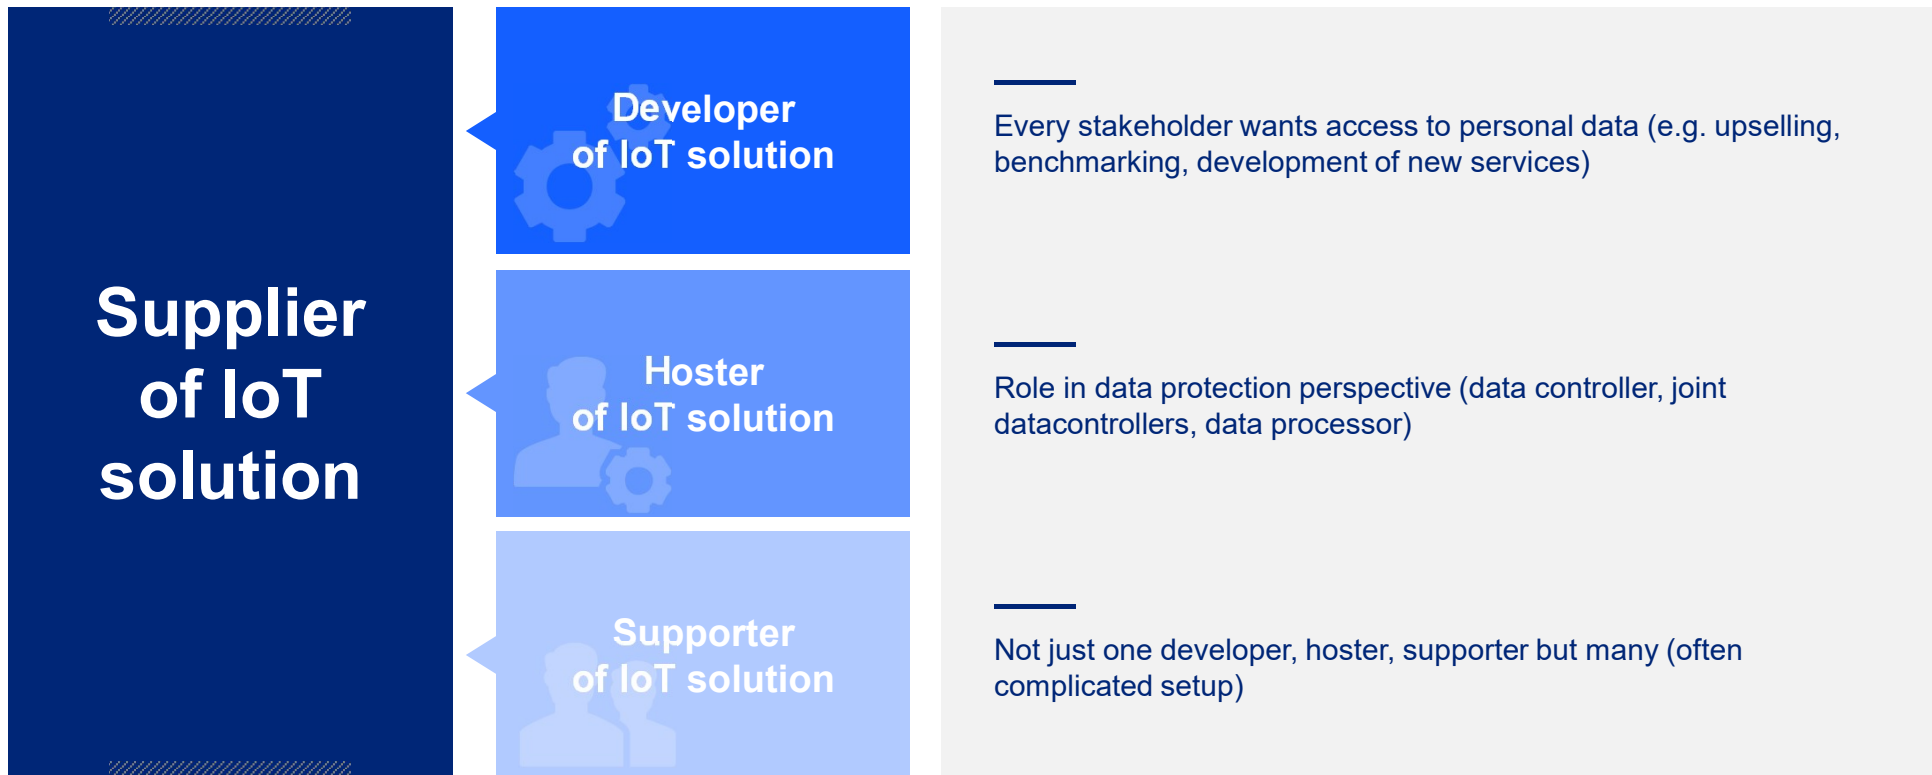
Supplier of IoT solution

Developer of IoT solution

Hoster of IoT solution

Supporter of IoT solution

Every stakeholder wants access to personal data (e.g. upselling, benchmarking, development of new services)

Role in data protection perspective (data controller, joint datacontrollers, data processor)

Not just one developer, hoster, supporter but many (often complicated setup)